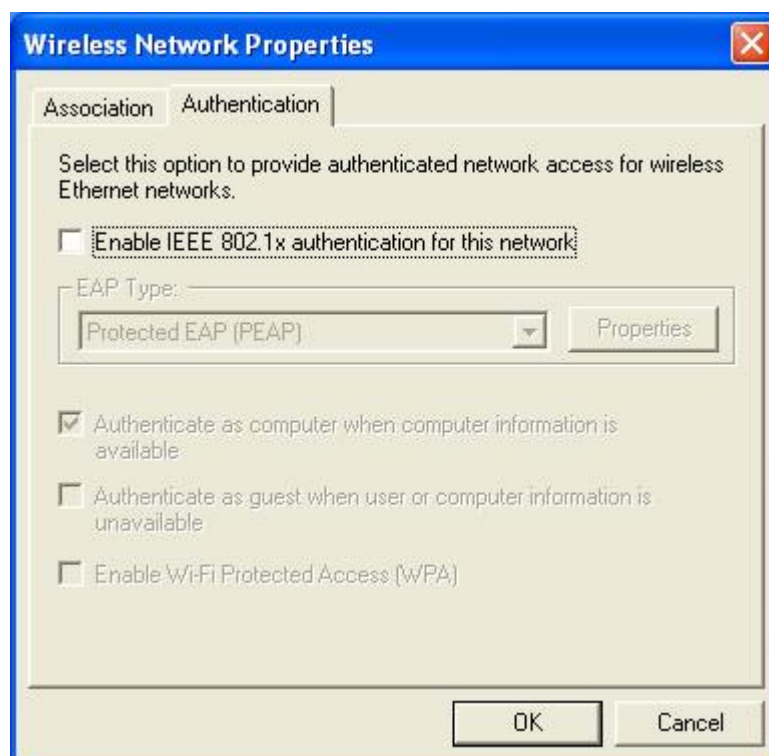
Wireless Network Properties

Association | Authentication

Select this option to provide authenticated network access for wireless Ethernet networks.

Enable IEEE 802.1x authentication for this network

EAP Type:

Protected EAP (PEAP)

Properties

Authenticate as computer when computer information is available

Authenticate as guest when user or computer information is unavailable

Enable Wi-Fi Protected Access (WPA)

OK

Cancel